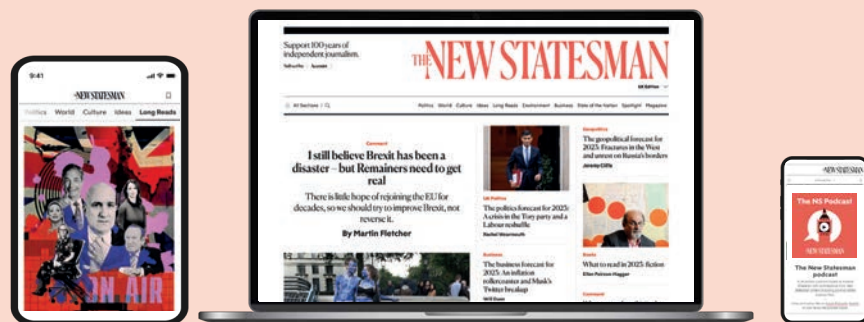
9:41

THE NEW STATESMAN

Politics World Culture Ideas Long Reads

ON AIR

Support 100 years of independent journalism.

Subscribe Account

THE NEW STATESMAN

UK Edition

All Sections

Politics World Culture Ideas Long Reads Environment Business State of the Nation Spotlight Magazine

Comment

I still believe Brexit has been a disaster – but Remainers need to get real

There is little hope of rejoining the EU for decades, so we should try to improve Brexit, not reverse it.

By Martin Fletcher

UK Politics

The politics forecast for 2023: A crisis in the Tory party and a Labour reshuffle

Rachel Wearmouth

Business

The business forecast for 2023: An inflation rollercoaster and Musk's Twitter breakup

Will Dunn

Geopolitics

The geopolitical forecast for 2023: Fractures in the West and unrest on Russia's borders

Jeremy Cliffe

Books

What to read in 2023: fiction

Ellen Peirson-Hagger

Comment

THE NEW STATESMAN

The NS Podcast

NEW STATESMAN

The New Statesman podcast